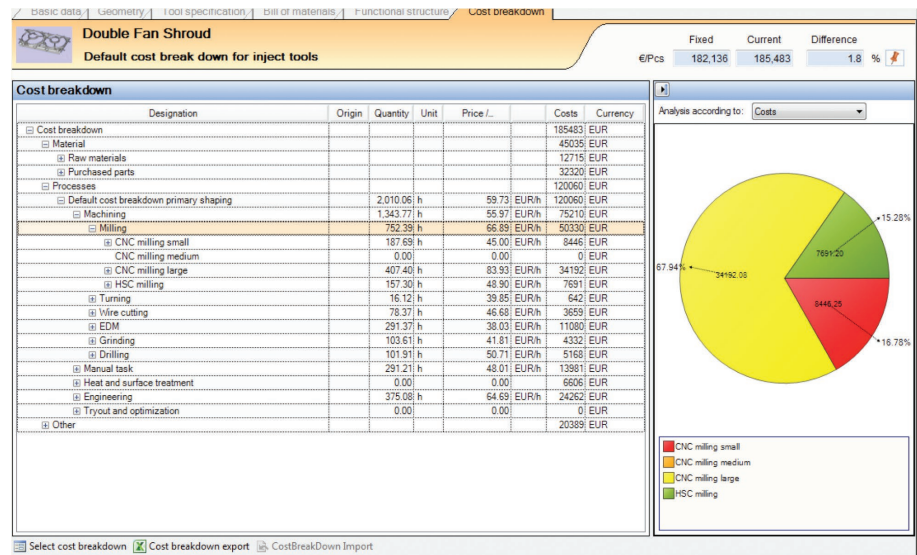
Basic data | Geometry | Tool specification | Bill of materials | Functional structure | Cost breakdown

Double Fan Shroud
Default cost break down for inject tools

| | Fixed | Current | Difference | |
|---|---|---|---|---|
| €/Pcs | 182,136 | 185,483 | 1.8 | % |

Cost breakdown

| Designation | Origin | Quantity | Unit | Price /... | | Costs | Currency |
|---|---|---|---|---|---|---|---|
| ⊟ Cost breakdown | | | | | | 185483 | EUR |
| ⊟ Material | | | | | | 45035 | EUR |
| ⊞ Raw materials | | | | | | 12715 | EUR |
| ⊞ Purchased parts | | | | | | 32320 | EUR |
| ⊟ Processes | | | | | | 120060 | EUR |
| ⊟ Default cost breakdown primary shaping | | 2,010.06 | h | 59.73 | EUR/h | 120060 | EUR |
| ⊟ Machining | | 1,343.77 | h | 55.97 | EUR/h | 75210 | EUR |
| ⊟ Milling | | 752.39 | h | 66.89 | EUR/h | 50330 | EUR |
| ⊞ CNC milling small | | 187.69 | h | 45.00 | EUR/h | 8446 | EUR |
| CNC milling medium | | 0.00 | | 0.00 | | 0 | EUR |
| ⊞ CNC milling large | | 407.40 | h | 83.93 | EUR/h | 34192 | EUR |
| ⊞ HSC milling | | 157.30 | h | 48.90 | EUR/h | 7691 | EUR |
| ⊞ Turning | | 16.12 | h | 39.85 | EUR/h | 642 | EUR |
| ⊞ Wire cutting | | 78.37 | h | 46.68 | EUR/h | 3659 | EUR |
| ⊞ EDM | | 291.37 | h | 38.03 | EUR/h | 11080 | EUR |
| ⊞ Grinding | | 103.61 | h | 41.81 | EUR/h | 4332 | EUR |
| ⊞ Drilling | | 101.91 | h | 50.71 | EUR/h | 5168 | EUR |
| ⊞ Manual task | | 291.21 | h | 48.01 | EUR/h | 13981 | EUR |
| ⊞ Heat and surface treatment | | 0.00 | | 0.00 | | 6606 | EUR |
| ⊞ Engineering | | 375.08 | h | 64.69 | EUR/h | 24262 | EUR |
| ⊞ Tryout and optimization | | 0.00 | | 0.00 | | 0 | EUR |
| ⊞ Other | | | | | | 20389 | EUR |

Analysis according to: Costs

15.28%
7691.20
67.94%
34192.08
8446.25
16.78%

CNC milling small
CNC milling medium
CNC milling large
HSC milling

Select cost breakdown | Cost breakdown export | CostBreakDown Import